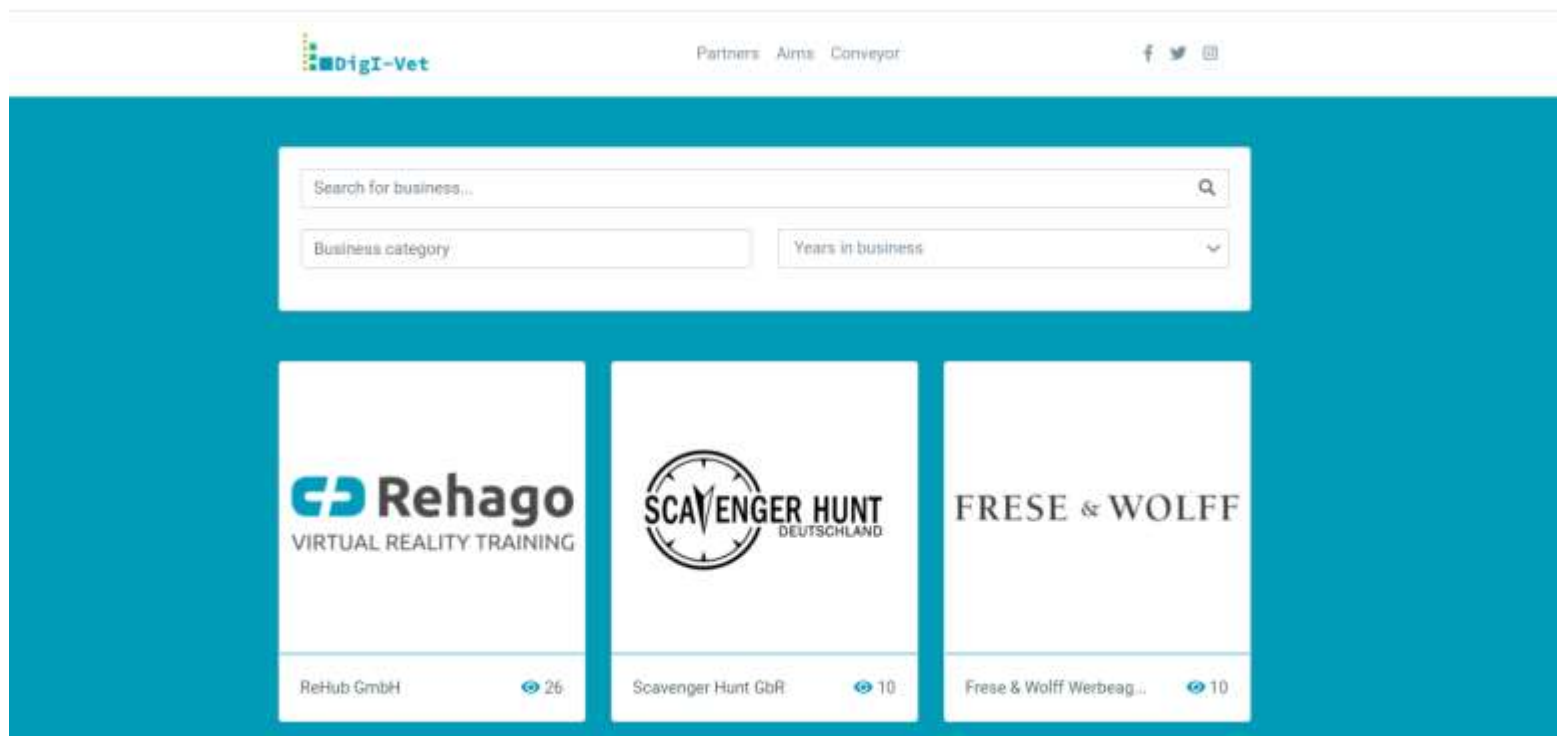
DigI-Vet

Partners Aims Conveyor

Search for business...

Business category

Years in business

Rehago
VIRTUAL REALITY TRAINING

ReHub GmbH 26

SCAVENGER HUNT
DEUTSCHLAND

Scavenger Hunt GbR 10

FRESE & WOLFF

Frese & Wolff Werbeag... 10